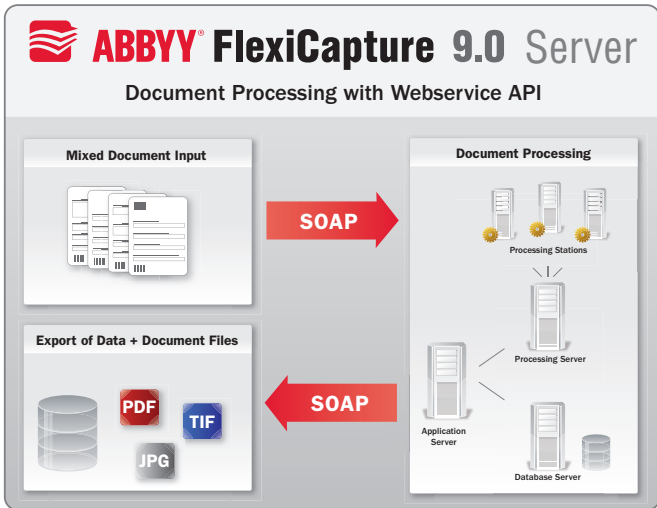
ABBYY® FlexiCapture 9.0 Server

Document Processing with Webservice API

Mixed Document Input

SOAP

Document Processing

Processing Stations

Processing Server

Application Server

Database Server

Export of Data + Document Files

SOAP

PDF

TIF

JPG